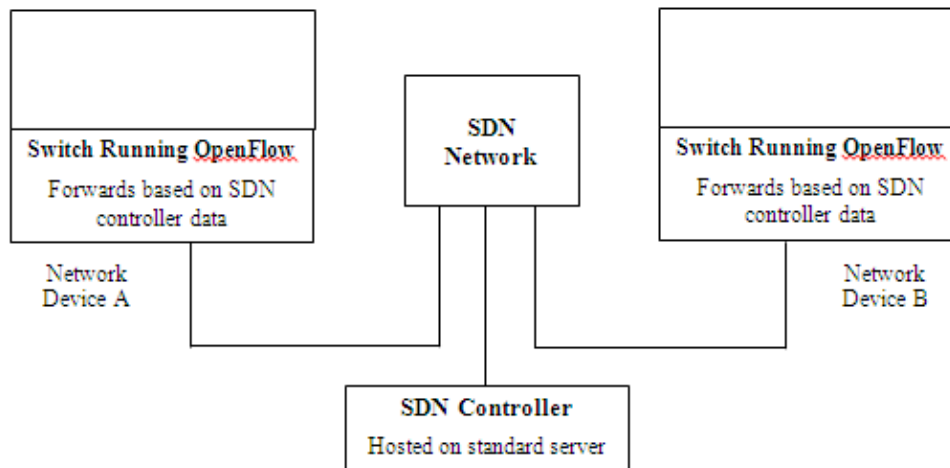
Switch Running OpenFlow

Forwards based on SDN controller data

Network Device A

SDN Network

Switch Running OpenFlow

Forwards based on SDN controller data

Network Device B

SDN Controller

Hosted on standard server